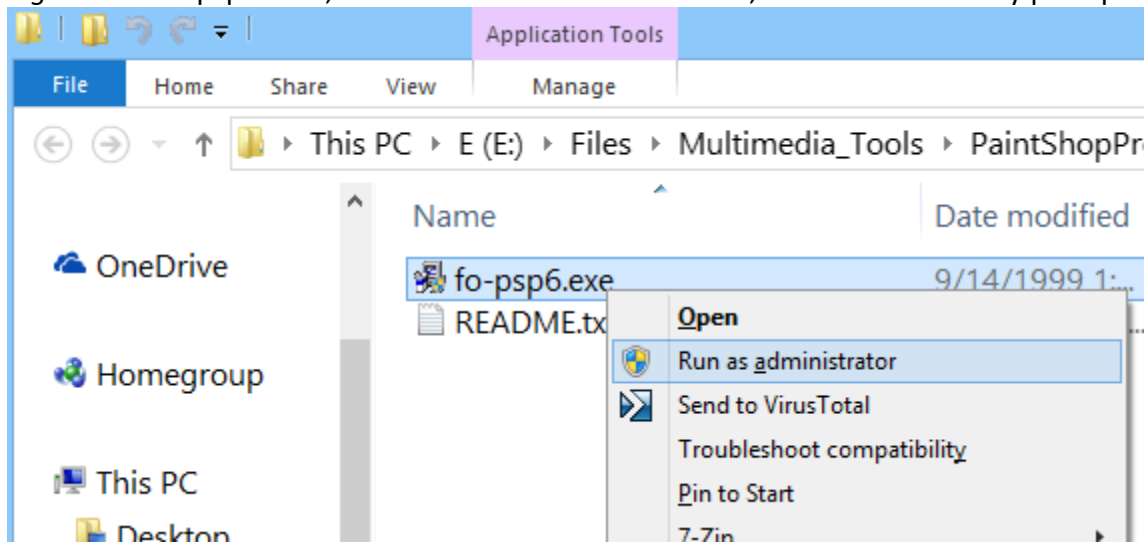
Application Tools

File
Home
Share
View
Manage

This PC ▸ E (E:) ▸ Files ▸ Multimedia_Tools ▸ PaintShopPr

OneDrive

Homegroup

This PC

Desktop

Name
Date modified

fo-psp6.exe
9/14/1999 1:...

README.tx

Open
Run as administrator
Send to VirusTotal
Troubleshoot compatibility
Pin to Start
7-Zip